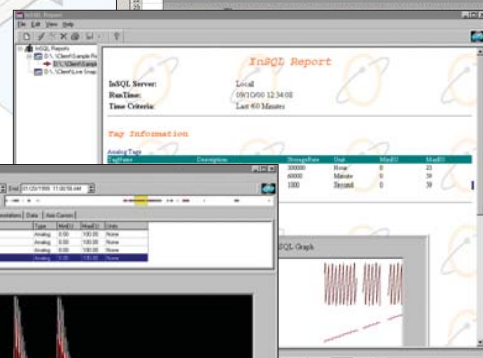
InSQL Reports
File Edit View Help
InSQL Report
D:\...\Client\Sample Re
D:\...\Client\Live Snap
InSQL Report
InSQL Server: Local
RunTime: 09/13/00 12:34:08
Time Criteria: Last 60 Minutes
Tag Information
Analog Tags
| TagName | Description | StorageRate | Unit | MinEU | MaxEU |
|---|---|---|---|---|---|
| | | 300000 | Hour | 0 | 23 |
| | | 60000 | Minute | 0 | 59 |
| | | 1000 | Second | 0 | 59 |
End 01/20/1999 11:00:58 AM
Annotations | Data | Axis Cursors
| Type | MinEU | MaxEU | Units |
|---|---|---|---|
| Analog | 0.00 | 100.00 | None |
| Analog | 0.00 | 100.00 | None |
| Analog | 0.00 | 100.00 | None |
| Analog | 0.00 | 100.00 | None |
InSQL Graph